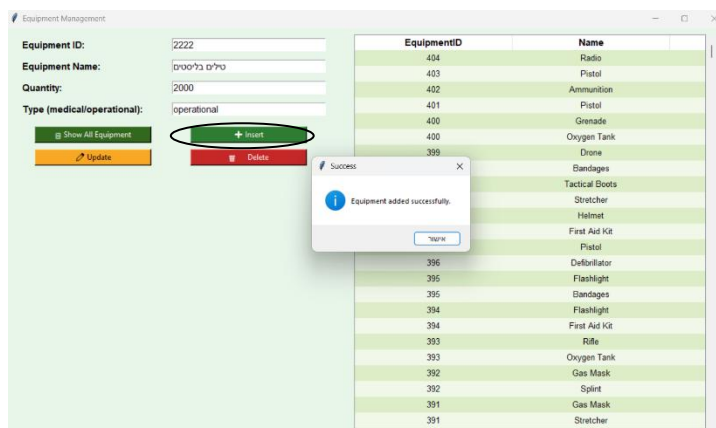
Equipment Management

Equipment ID: 2222
Equipment Name: טילים בליסטים
Quantity: 2000
Type (medical/operational): operational

Show All Equipment
+ Insert
Update
Delete

| EquipmentID | Name |
|---|---|
| 404 | Radio |
| 403 | Pistol |
| 402 | Ammunition |
| 401 | Pistol |
| 400 | Grenade |
| 400 | Oxygen Tank |
| 399 | Drone |
| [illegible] | Bandages |
| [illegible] | Tactical Boots |
| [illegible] | Stretcher |
| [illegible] | Helmet |
| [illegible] | First Aid Kit |
| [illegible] | Pistol |
| 396 | Defibrillator |
| 395 | Flashlight |
| 395 | Bandages |
| 394 | Flashlight |
| 394 | First Aid Kit |
| 393 | Rifle |
| 393 | Oxygen Tank |
| 392 | Gas Mask |
| 392 | Splint |
| 391 | Gas Mask |
| 391 | Stretcher |

Success
Equipment added successfully.
אישור